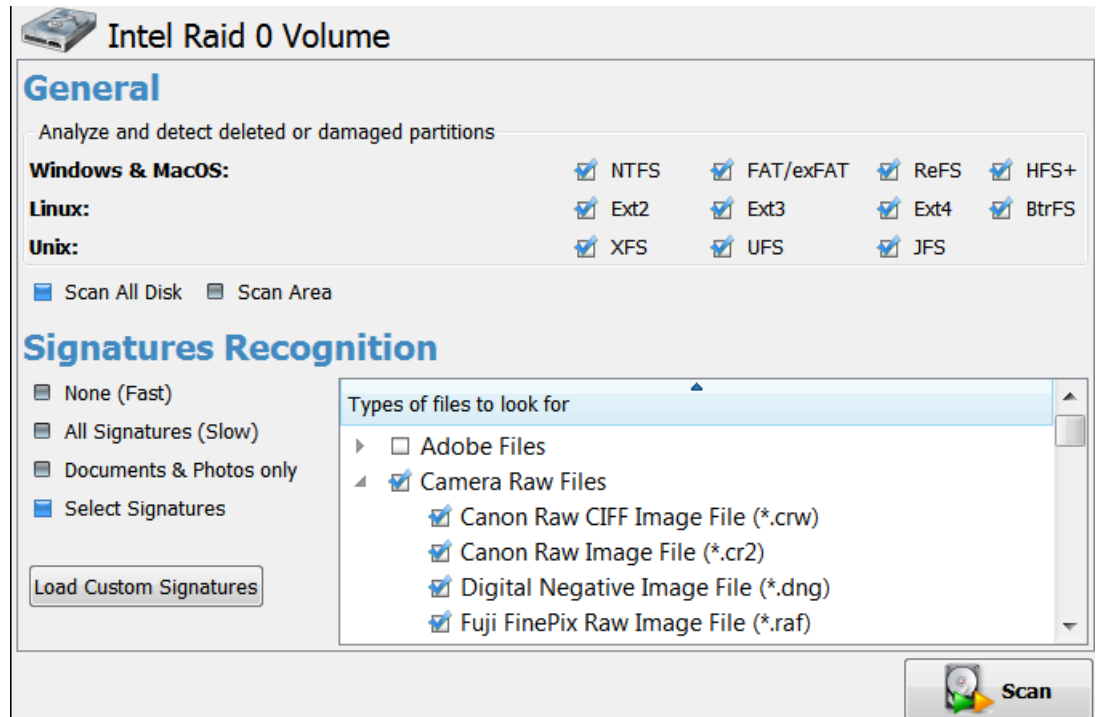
Intel Raid 0 Volume

General

Analyze and detect deleted or damaged partitions

| | | | | |
|---|---|---|---|---|
| Windows & MacOS: | NTFS | FAT/exFAT | ReFS | HFS+ |
| Linux: | Ext2 | Ext3 | Ext4 | BtrFS |
| Unix: | XFS | UFS | JFS | |

Scan All Disk Scan Area

Signatures Recognition

None (Fast)
All Signatures (Slow)
Documents & Photos only
Select Signatures

Load Custom Signatures

Types of files to look for

Adobe Files
Camera Raw Files
Canon Raw CIFF Image File (*.crw)
Canon Raw Image File (*.cr2)
Digital Negative Image File (*.dng)
Fuji FinePix Raw Image File (*.raf)

Scan